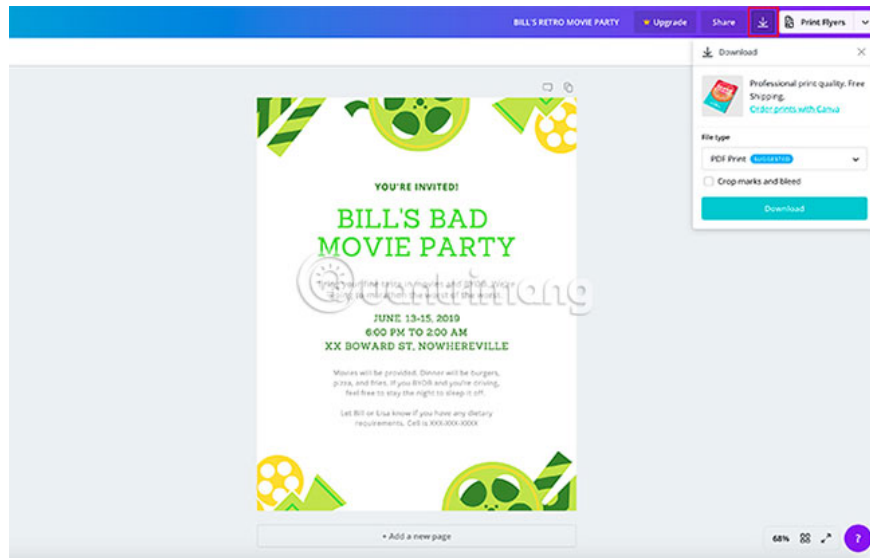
BILL'S RETRO MOVIE PARTY Upgrade Share Print Flyers

Download

Professional print quality. Free Shipping. Order prints with Canva

File type

PDF Print SUGGESTED

Crop marks and bleed

Download

YOU'RE INVITED!

BILL'S BAD MOVIE PARTY

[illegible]

JUNE 13-15, 2019
6:00 PM TO 2:00 AM
XX BOWARD ST, NOWHEREVILLE

Movies will be provided. Dinner will be burgers, pizza, and fries. If you BYOB and you're driving, feel free to stay the night to sleep it off.

Let Bill or Lisa know if you have any dietary requirements. Cell is XXX-XXX-XXXX

+ Add a new page

68%

?